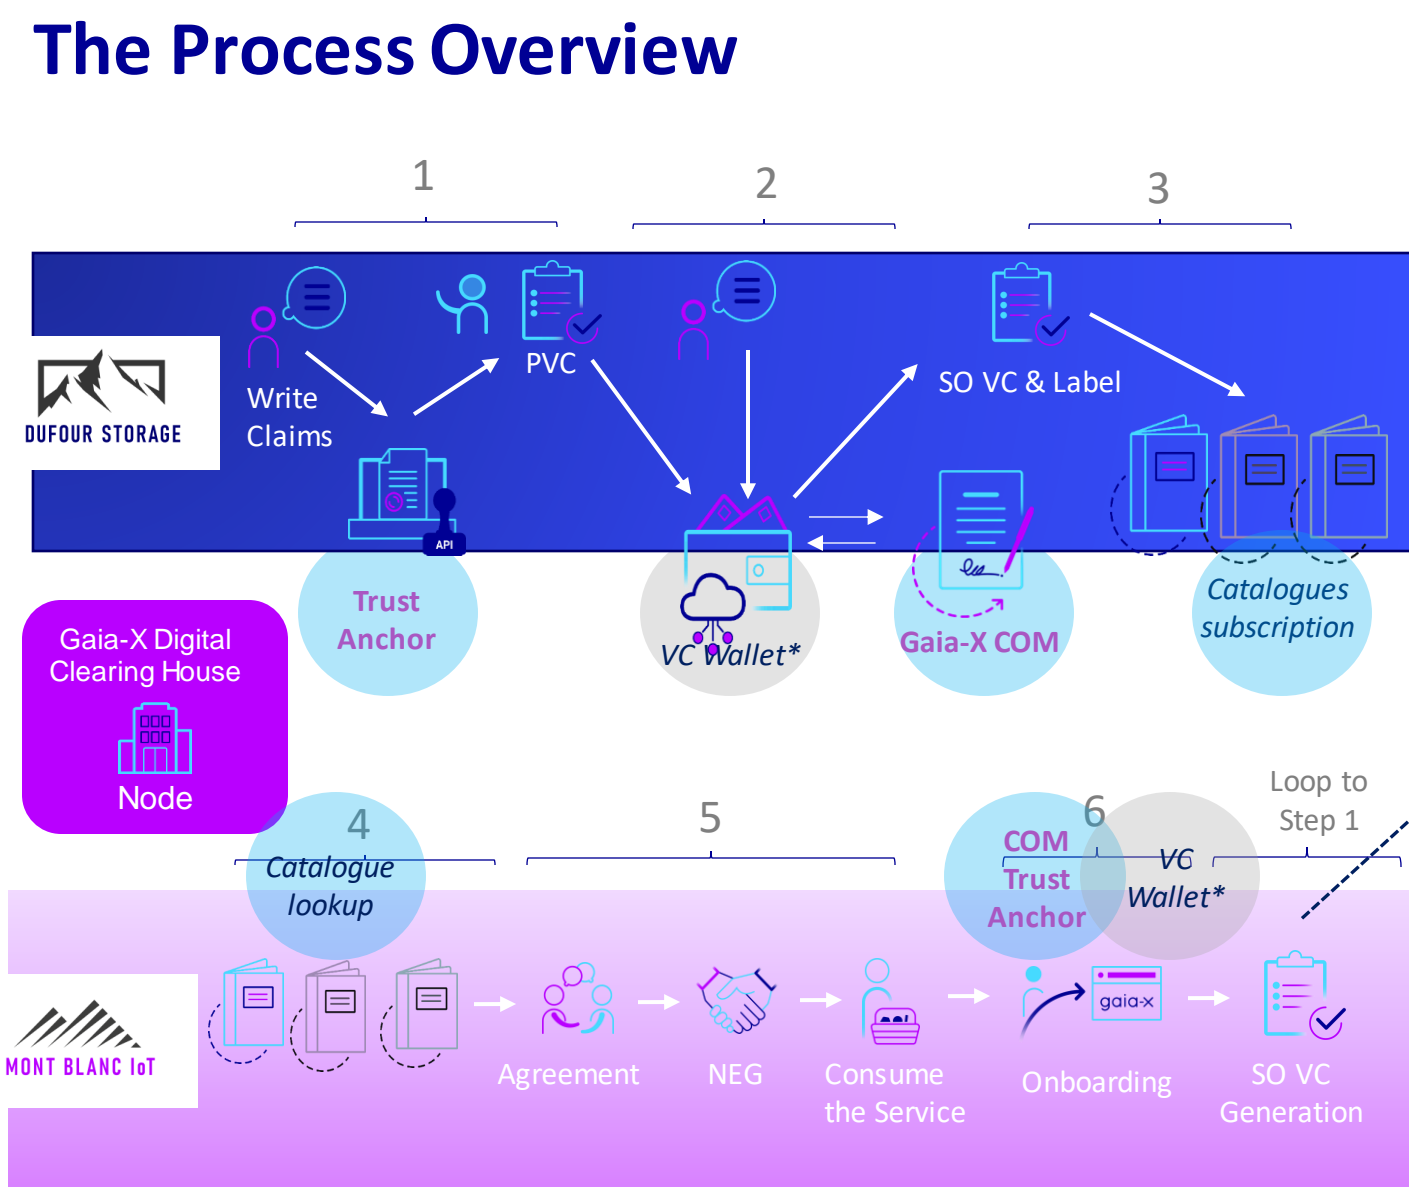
The Process Overview

1

2

3

DUFOUR STORAGE

Write Claims

PVC

SO VC & Label

API

Trust Anchor

VC Wallet*

Gaia-X COM

Catalogues subscription

Gaia-X Digital Clearing House

Node

4

Catalogue lookup

5

COM Trust Anchor

6

VC Wallet*

Loop to Step 1

MONT BLANC IoT

Agreement

NEG

Consume the Service

gaia-x

Onboarding

SO VC Generation